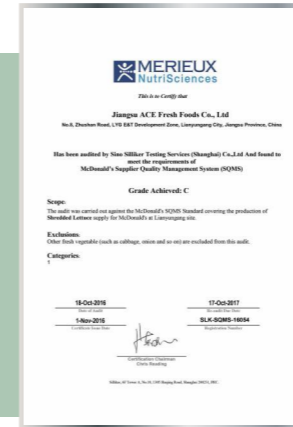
MERIEUX NutriSciences

This is to Certify that

Jiangsu ACE Fresh Foods Co., Ltd

No.8, Zhenhan Road, LYG E&T Development Zone, Lianyungang City, Jiangsu Province, China

Has been audited by Sino Silliker Testing Services (Shanghai) Co.,Ltd And found to meet the requirements of McDonald's Supplier Quality Management System (SQMS)

Grade Achieved: C

Scope:
The audit was carried out against the McDonald's SQMS Standard covering the production of Shredded Lettuce supply for McDonald's at Lianyungang site.

Exclusions:
Other fresh vegetable (such as cabbage, onion and so on) are excluded from this audit.

Categories:
1

18-Oct-2016
Date of Audit

17-Oct-2017
Re-audit Due Date

1-Nov-2016
Certificate Issue Date

SLK-SQMS-16054
Registration Number

Certification Chairman
Chris Reading

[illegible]